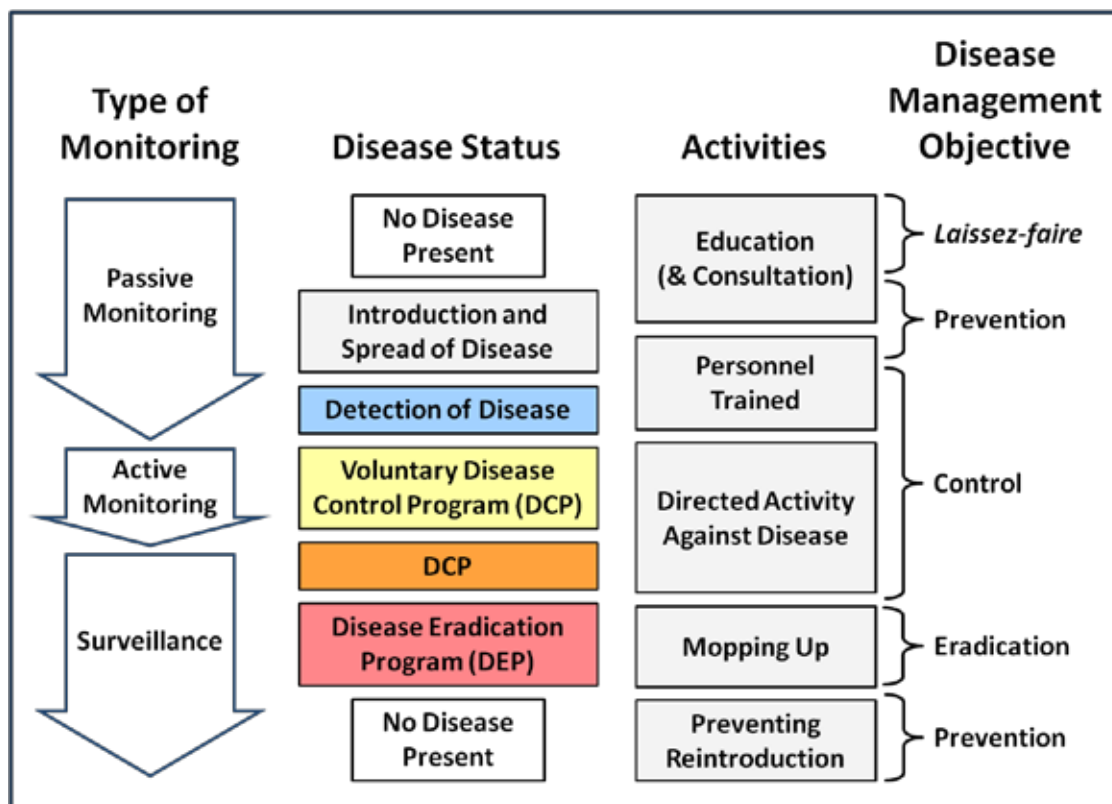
Type of Monitoring

Disease Status

Activities

Disease Management Objective

Passive Monitoring

Active Monitoring

Surveillance

No Disease Present

Introduction and Spread of Disease

Detection of Disease

Voluntary Disease Control Program (DCP)

DCP

Disease Eradication Program (DEP)

No Disease Present

Education (& Consultation)

Personnel Trained

Directed Activity Against Disease

Mopping Up

Preventing Reintroduction

*Laissez-faire*

Prevention

Control

Eradication

Prevention